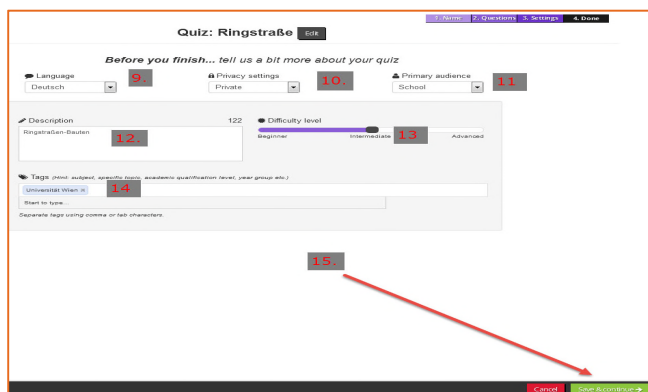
1. Name 2. Questions 3. Settings 4. Done

Quiz: Ringstraße Edit

Before you finish... tell us a bit more about your quiz

Language
Deutsch
9.

Privacy settings
Private
10.

Primary audience
School
11.

Description 122
Ringstraßen-Bauten
12.

Difficulty level
Beginner Intermediate Advanced
13

Tags (Hint: subject, specific topic, academic qualification level, year group etc.)
Universität Wien ×
14
Start to type...
Separate tags using comma or tab characters.

15.

Cancel Save & continue →